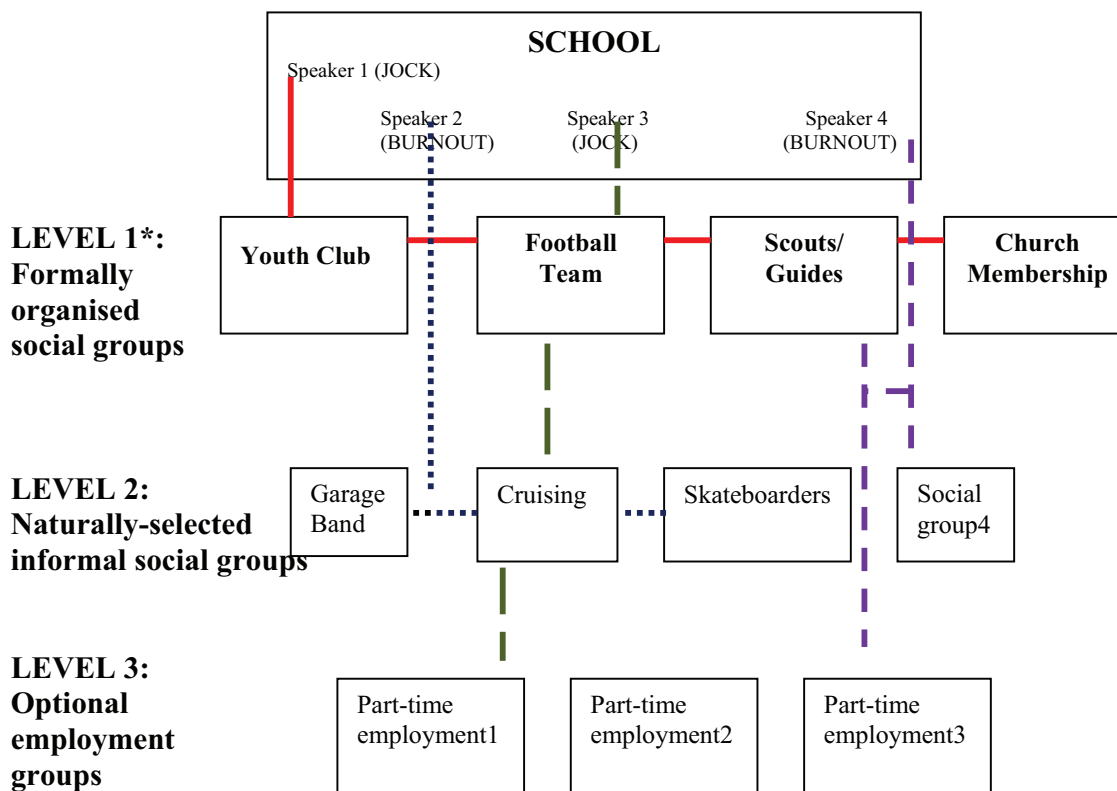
SCHOOL

Speaker 1 (JOCK)

Speaker 2 (BURNOUT)

Speaker 3 (JOCK)

Speaker 4 (BURNOUT)

LEVEL 1*: Formally organised social groups

Youth Club

Football Team

Scouts/ Guides

Church Membership

LEVEL 2: Naturally-selected informal social groups

Garage Band

Cruising

Skateboarders

Social group4

LEVEL 3: Optional employment groups

Part-time employment1

Part-time employment2

Part-time employment3